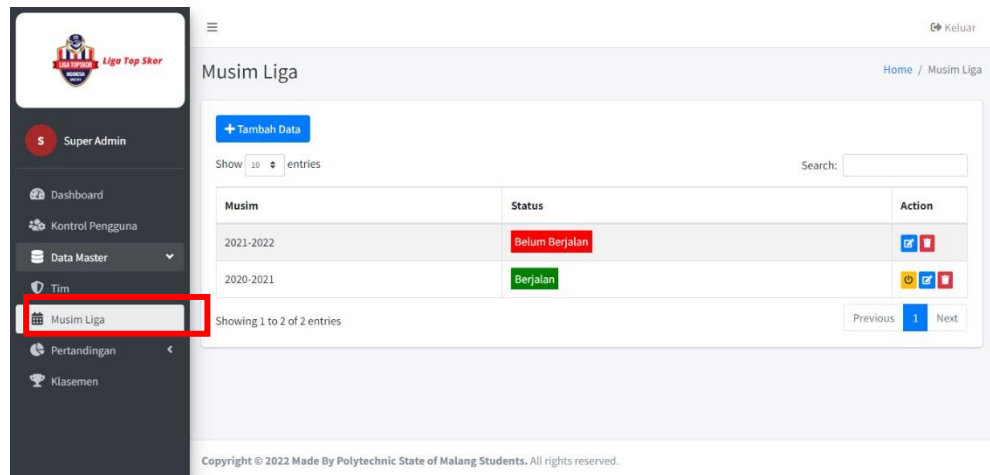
LIGA TOPSKOR INDONESIA Liga Top Skor

S Super Admin

Dashboard
Kontrol Pengguna
Data Master
Tim
Musim Liga
Pertandingan
Klasemen

≡

Keluar

Musim Liga

Home / Musim Liga

+ Tambah Data

Show 10 entries

Search:

| Musim | Status | Action |
|---|---|---|
| 2021-2022 | Belum Berjalan | |
| 2020-2021 | Berjalan | |

Showing 1 to 2 of 2 entries

Previous 1 Next

Copyright © 2022 Made By Polytechnic State of Malang Students. All rights reserved.